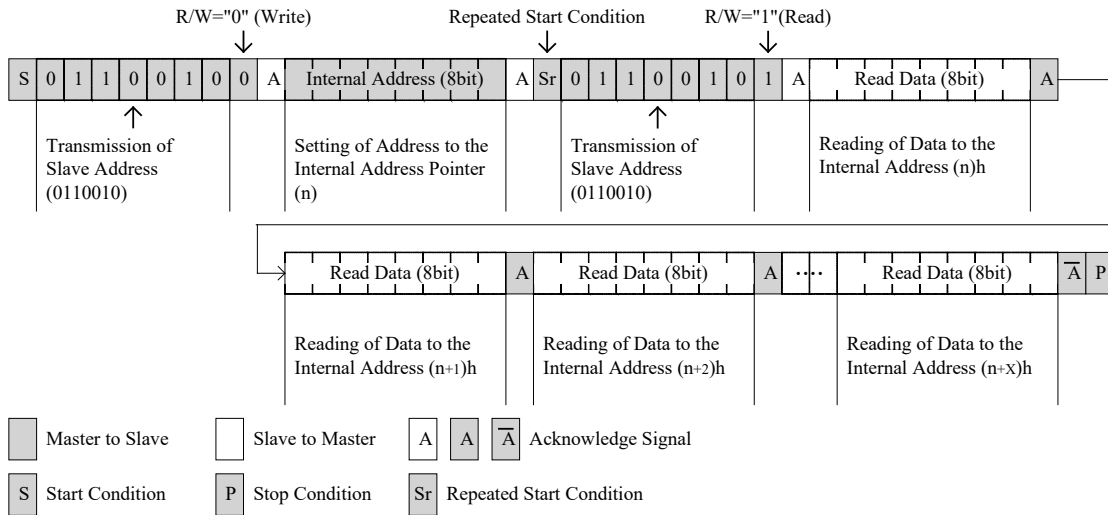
R/W="0" (Write)

Repeated Start Condition

R/W="1"(Read)

| S | 0 | 1 | 1 | 0 | 0 | 1 | 0 | 0 | A | Internal Address (8bit) | A | Sr | 0 | 1 | 1 | 0 | 0 | 1 | 0 | 1 | A | Read Data (8bit) | A |
|---|---|---|---|---|---|---|---|---|---|---|---|---|---|---|---|---|---|---|---|---|---|---|---|

Transmission of Slave Address (0110010)

Setting of Address to the Internal Address Pointer (n)

Transmission of Slave Address (0110010)

Reading of Data to the Internal Address (n)h

| Read Data (8bit) | A | Read Data (8bit) | A | ··· | Read Data (8bit) | $\overline{A}$ | P |
|---|---|---|---|---|---|---|---|

Reading of Data to the Internal Address (n+1)h

Reading of Data to the Internal Address (n+2)h

Reading of Data to the Internal Address (n+X)h

Master to Slave

Slave to Master

A A $\overline{A}$ Acknowledge Signal

S Start Condition

P Stop Condition

Sr Repeated Start Condition